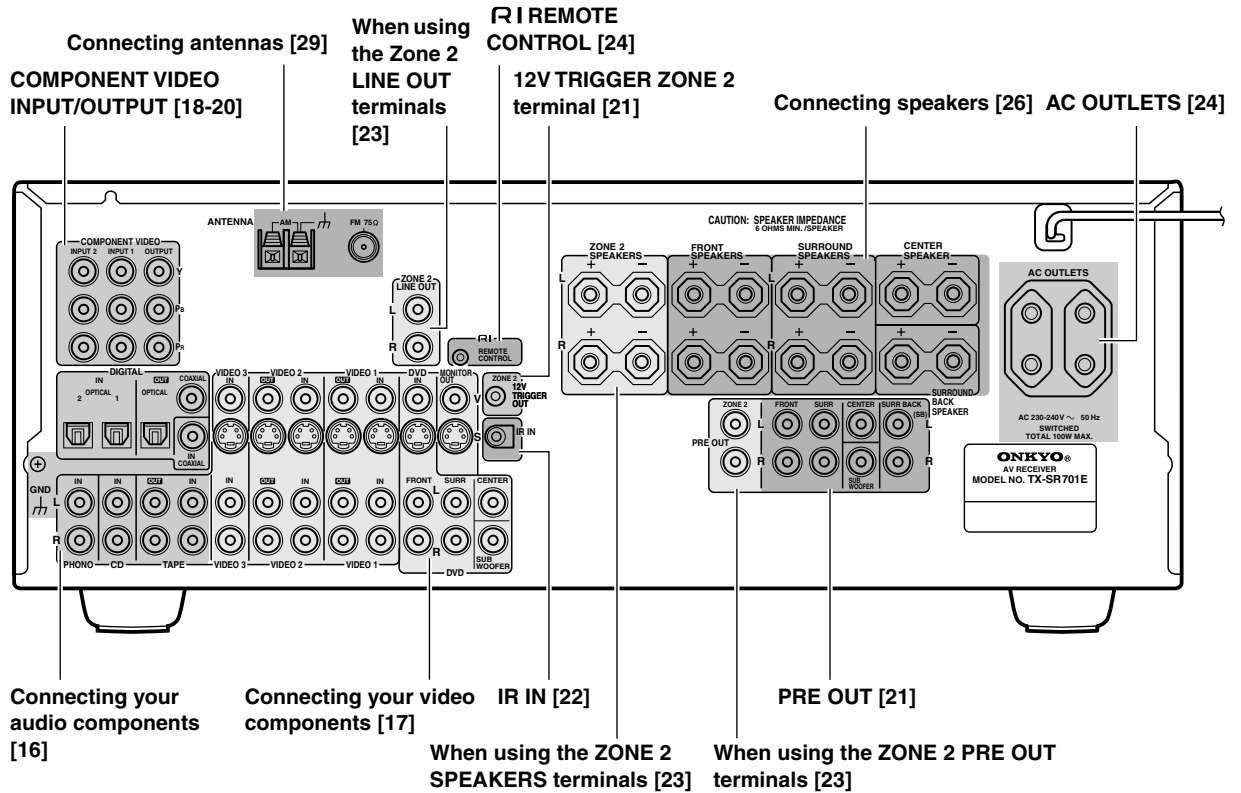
Connecting antennas [29]

COMPONENT VIDEO INPUT/OUTPUT [18-20]

When using the Zone 2 LINE OUT terminals [23]

RI REMOTE CONTROL [24]

12V TRIGGER ZONE 2 terminal [21]

Connecting speakers [26]

AC OUTLETS [24]

ANTENNA AM FM 75Ω

COMPONENT VIDEO INPUT 2 INPUT 1 OUTPUT Y $P_B$ $P_R$

ZONE 2 LINE OUT L R

RI REMOTE CONTROL

CAUTION: SPEAKER IMPEDANCE 6 OHMS MIN. /SPEAKER

ZONE 2 SPEAKERS + − L R + −

FRONT SPEAKERS + − + −

SURROUND SPEAKERS + − + −

CENTER SPEAKER + − + −

SURROUND BACK SPEAKER

AC OUTLETS

AC 230-240V ~ 50 Hz SWITCHED TOTAL 100W MAX.

ONKYO® AV RECEIVER MODEL NO. TX-SR701E

DIGITAL IN 2 OPTICAL 1 OUT OPTICAL COAXIAL IN COAXIAL

VIDEO 3 IN VIDEO 2 OUT IN VIDEO 1 OUT IN DVD IN MONITOR OUT V S

ZONE 2 12V TRIGGER OUT

IR IN

ZONE 2 PRE OUT L R

FRONT SURR CENTER SURR BACK (SB) L R SUB WOOFER

GND L R IN IN OUT IN IN OUT IN OUT IN

PHONO CD TAPE VIDEO 3 VIDEO 2 VIDEO 1

FRONT SURR CENTER L R SUB WOOFER DVD

Connecting your audio components [16]

Connecting your video components [17]

IR IN [22]

PRE OUT [21]

When using the ZONE 2 SPEAKERS terminals [23]

When using the ZONE 2 PRE OUT terminals [23]